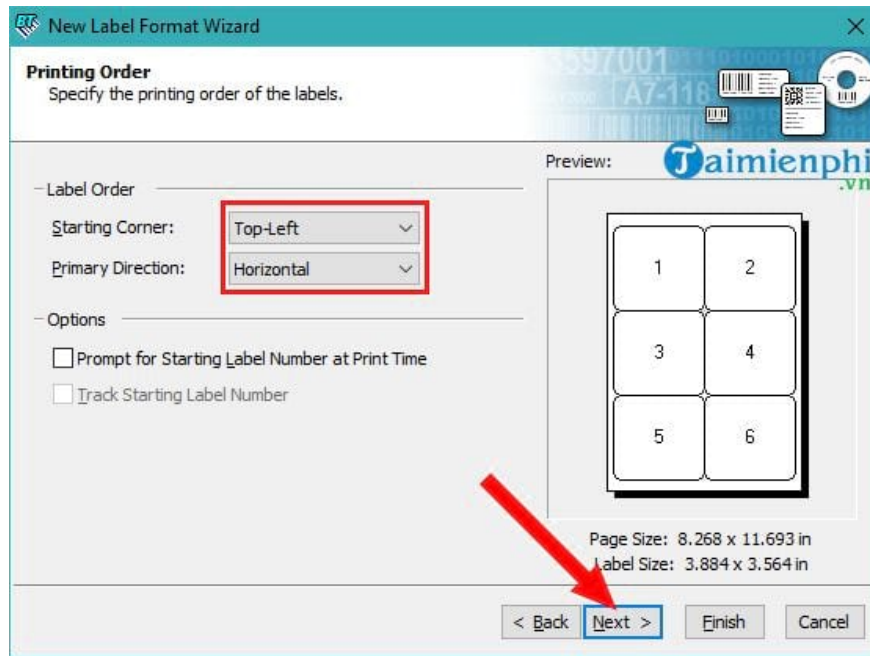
New Label Format Wizard

Printing Order
Specify the printing order of the labels.

Preview:

Taimienphi
.vn

Label Order

Starting Corner: Top-Left

Primary Direction: Horizontal

Options

Prompt for Starting Label Number at Print Time

Track Starting Label Number

| 1 | 2 |
|---|---|
| 3 | 4 |
| 5 | 6 |

Page Size: 8.268 x 11.693 in
Label Size: 3.884 x 3.564 in

< Back Next > Finish Cancel